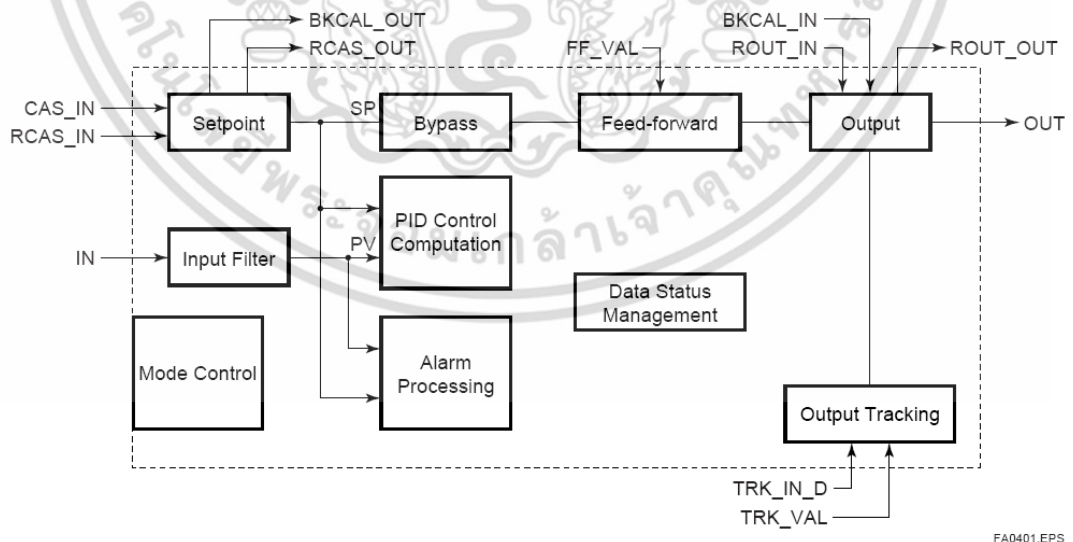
BKCAL_OUT
RCAS_OUT
FF_VAL
BKCAL_IN
ROUT_IN
ROUT_OUT
CAS_IN
RCAS_IN
Setpoint
SP
Bypass
Feed-forward
Output
OUT
PID Control Computation
IN
Input Filter
PV
Data Status Management
Mode Control
Alarm Processing
Output Tracking
TRK_IN_D
TRK_VAL
FA0401.EPS